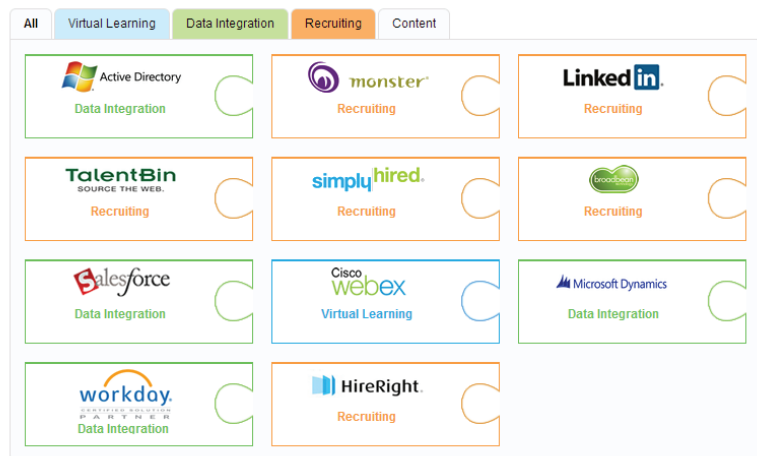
All | Virtual Learning | Data Integration | Recruiting | Content

Active Directory
Data Integration

monster
Recruiting

LinkedIn
Recruiting

TalentBin
SOURCE THE WEB.
Recruiting

simplyhired
Recruiting

broadbean
Recruiting

salesforce
Data Integration

Cisco
webex
Virtual Learning

Microsoft Dynamics
Data Integration

workday.
CERTIFIED SOLUTION PARTNER
Data Integration

HireRight
Recruiting